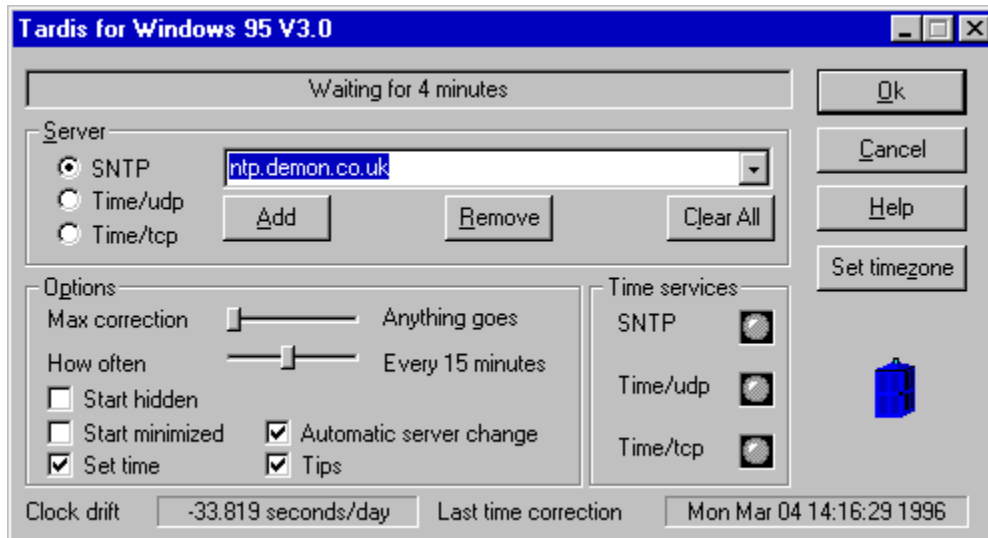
Tardis for Windows 95 V3.0

Waiting for 4 minutes

Ok

Cancel

Help

Set timezone

Server

SNTP

Time/udp

Time/tcp

ntp.demon.co.uk

Add

Remove

Clear All

Options

Max correction

Anything goes

How often

Every 15 minutes

Start hidden

Start minimized

Automatic server change

Set time

Tips

Time services

SNTP

Time/udp

Time/tcp

Clock drift

-33.819 seconds/day

Last time correction

Mon Mar 04 14:16:29 1996